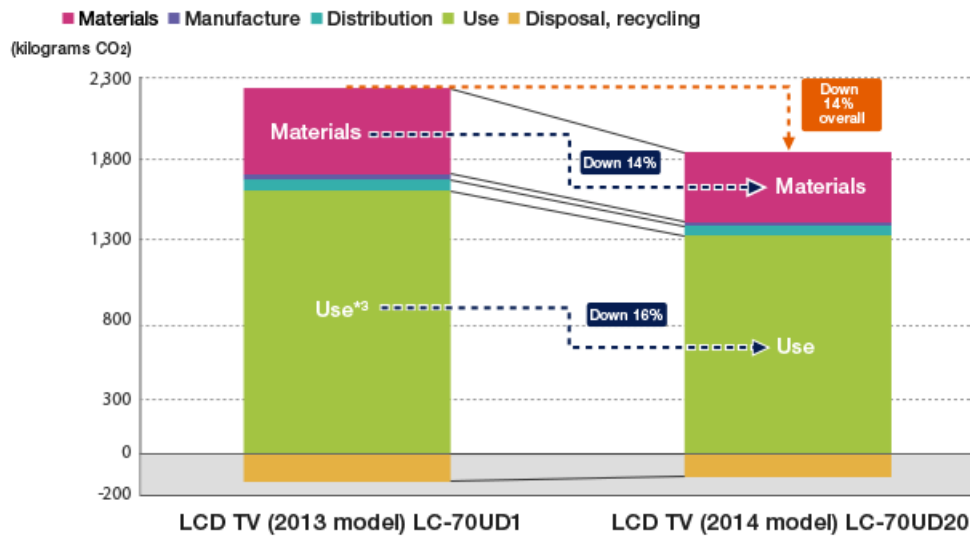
■ Materials ■ Manufacture ■ Distribution ■ Use ■ Disposal, recycling

(kilograms $CO_2$)

2,300
1,800
1,300
800
300
0
-200

Materials
Down 14%
Materials
Down 14% overall
Use*3
Down 16%
Use

LCD TV (2013 model) LC-70UD1
LCD TV (2014 model) LC-70UD20